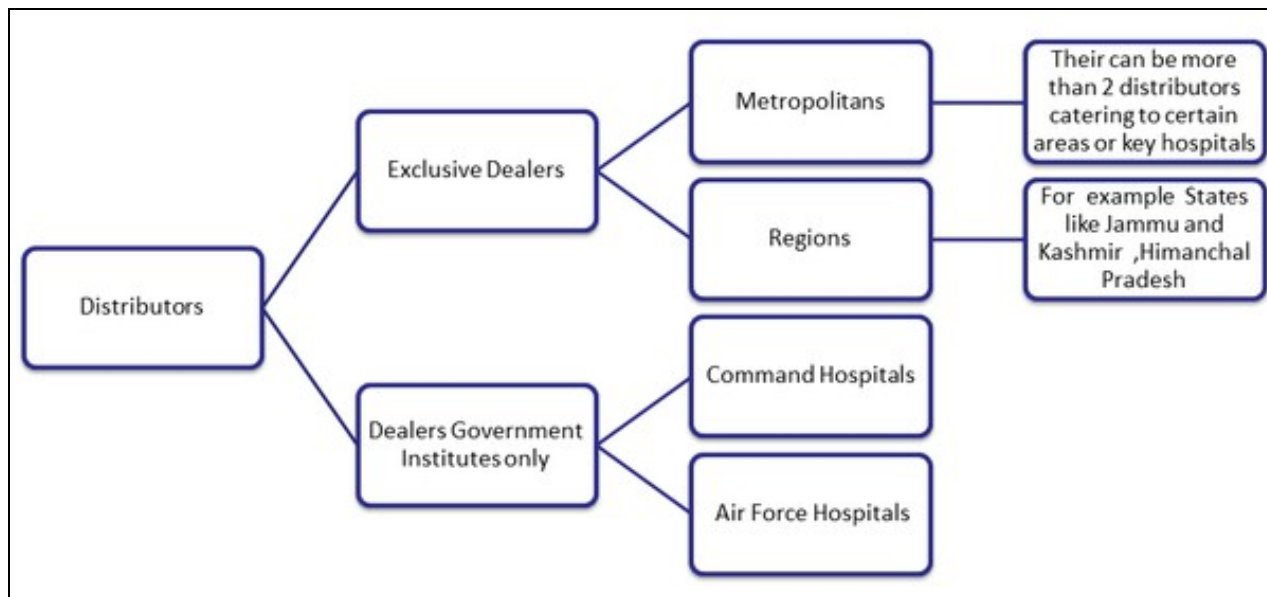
Distributors

Exclusive Dealers

Metropolitans

Their can be more than 2 distributors catering to certain areas or key hospitals

Regions

For example States like Jammu and Kashmir ,Himanchal Pradesh

Dealers Government Institutes only

Command Hospitals

Air Force Hospitals